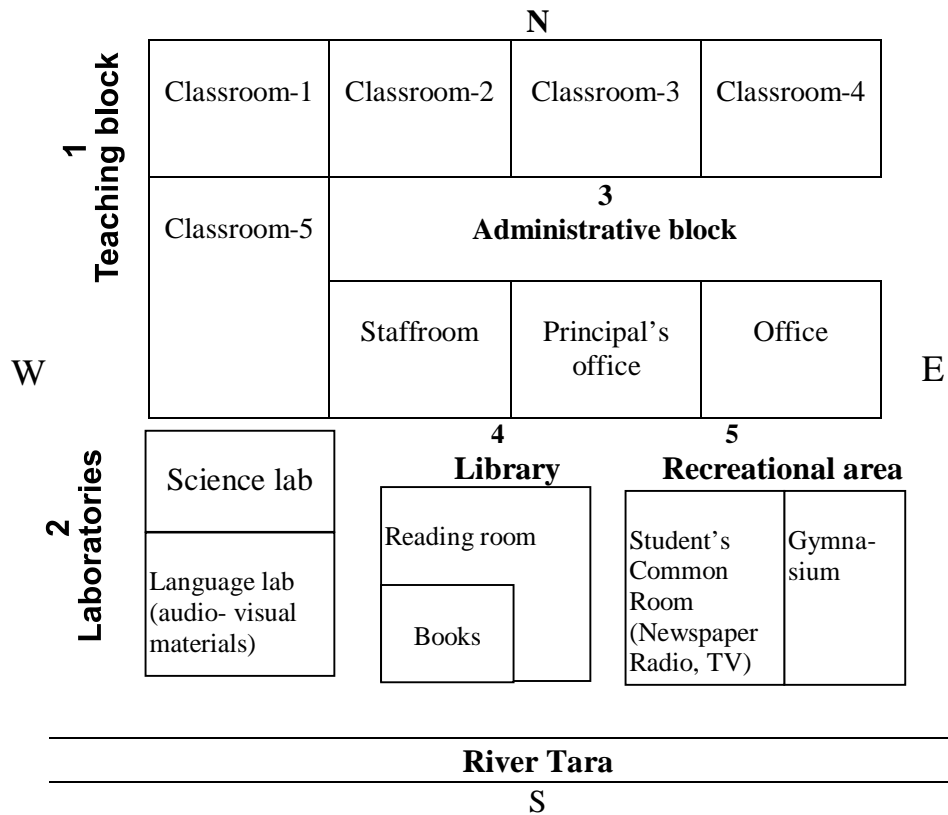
N

1
Teaching block

Classroom-1

Classroom-2

Classroom-3

Classroom-4

Classroom-5

3
Administrative block

Staffroom

Principal's office

Office

W

E

2
Laboratories

Science lab

Language lab (audio- visual materials)

4
Library

Reading room

Books

5
Recreational area

Student's Common Room (Newspaper Radio, TV)

Gymnasium

River Tara

S